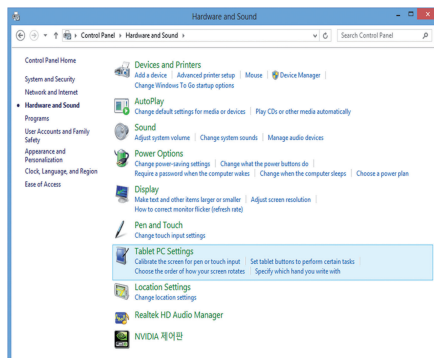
Hardware and Sound

Control Panel › Hardware and Sound ›

Search Control Panel

Control Panel Home

System and Security

Network and Internet

Hardware and Sound

Programs

User Accounts and Family Safety

Appearance and Personalization

Clock, Language, and Region

Ease of Access

Devices and Printers
Add a device | Advanced printer setup | Mouse | Device Manager
Change Windows To Go startup options

AutoPlay
Change default settings for media or devices | Play CDs or other media automatically

Sound
Adjust system volume | Change system sounds | Manage audio devices

Power Options
Change power-saving settings | Change what the power buttons do
Require a password when the computer wakes | Change when the computer sleeps | Choose a power plan

Display
Make text and other items larger or smaller | Adjust screen resolution
How to correct monitor flicker (refresh rate)

Pen and Touch
Change touch input settings

Tablet PC Settings
Calibrate the screen for pen or touch input | Set tablet buttons to perform certain tasks
Choose the order of how your screen rotates | Specify which hand you write with

Location Settings
Change location settings

Realtek HD Audio Manager

NVIDIA 제어판